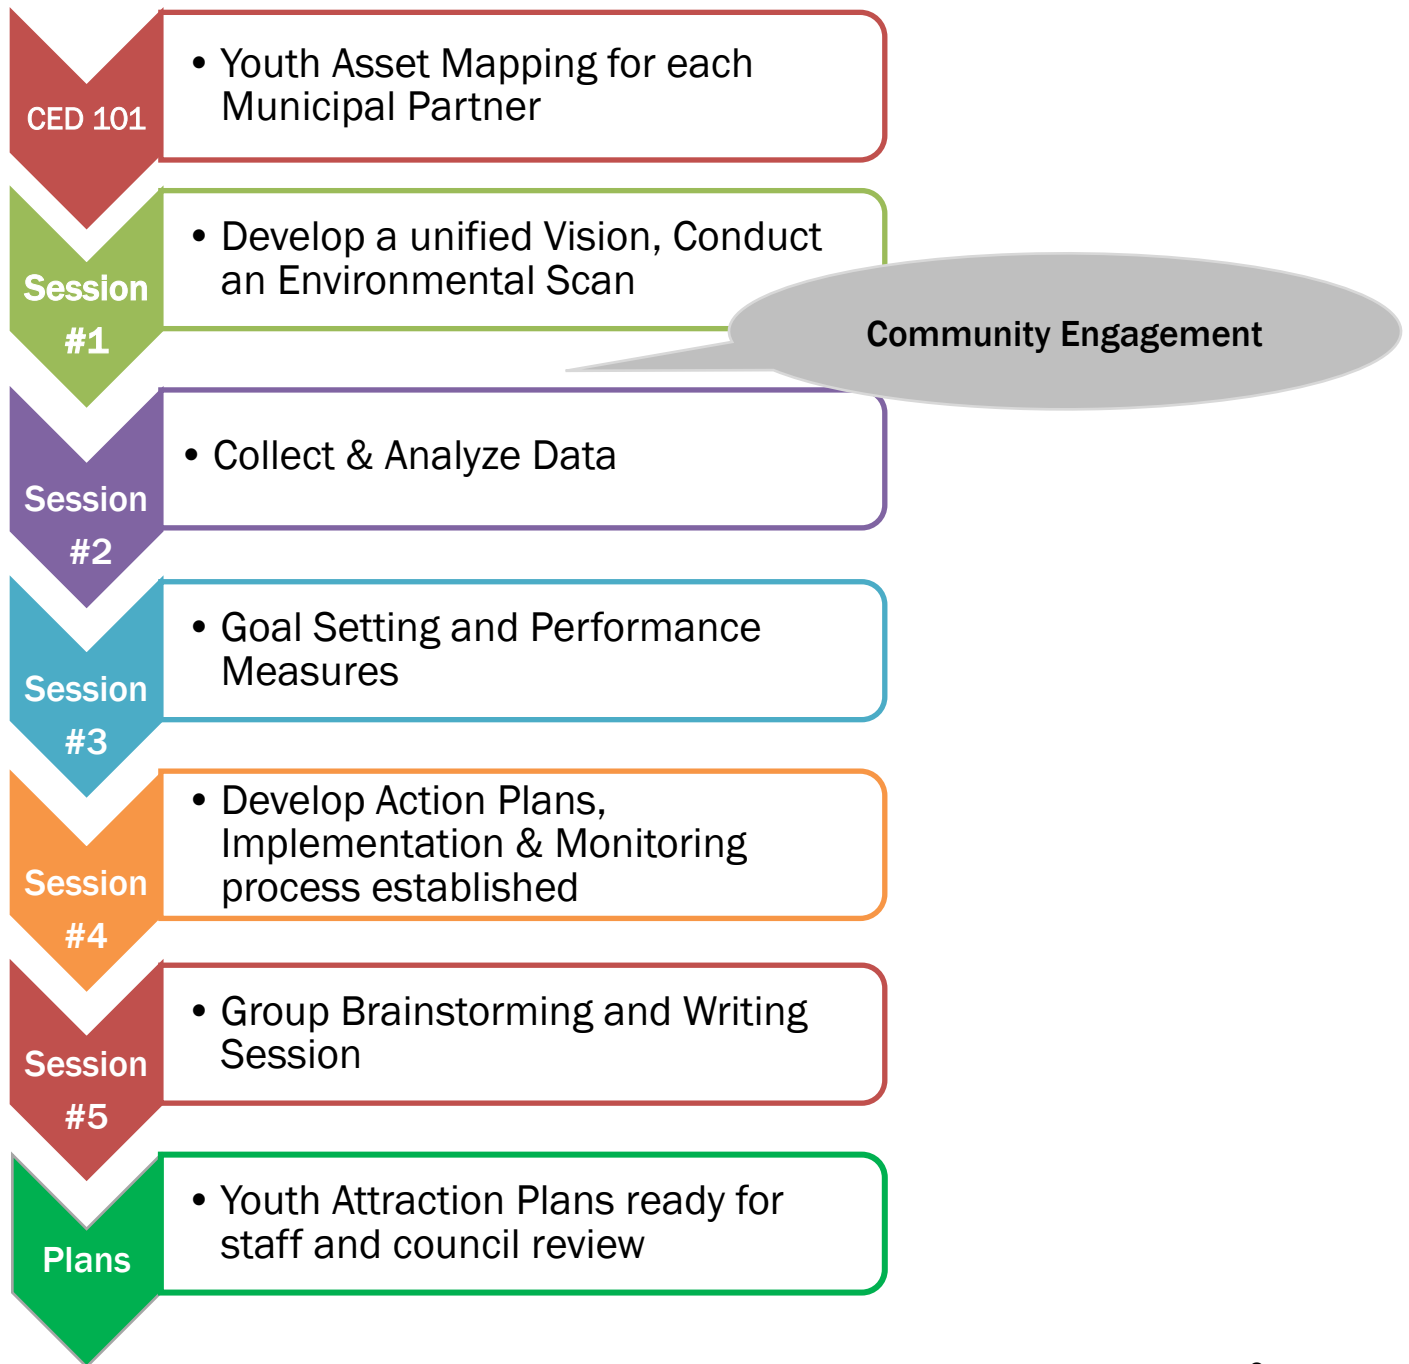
CED 101

• Youth Asset Mapping for each Municipal Partner

Session #1

• Develop a unified Vision, Conduct an Environmental Scan

Community Engagement

Session #2

• Collect & Analyze Data

Session #3

• Goal Setting and Performance Measures

Session #4

• Develop Action Plans, Implementation & Monitoring process established

Session #5

• Group Brainstorming and Writing Session

Plans

• Youth Attraction Plans ready for staff and council review